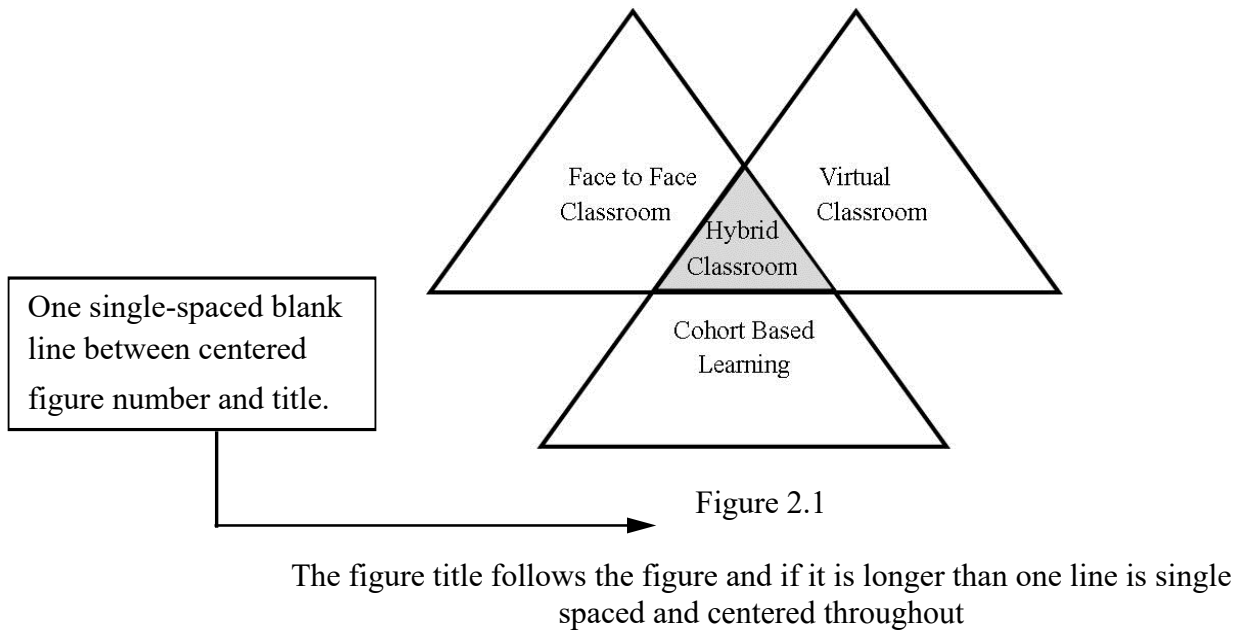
Face to Face Classroom

Virtual Classroom

Hybrid Classroom

Cohort Based Learning

One single-spaced blank line between centered figure number and title.

Figure 2.1

The figure title follows the figure and if it is longer than one line is single spaced and centered throughout